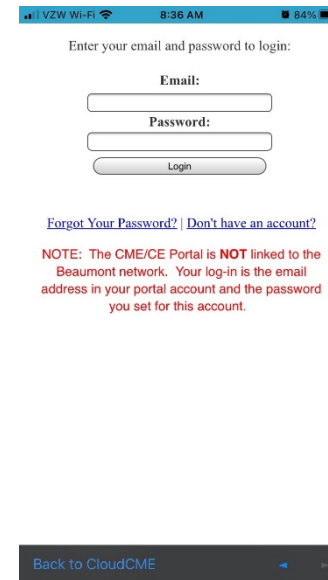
VZW Wi-Fi 8:36 AM 84%

Enter your email and password to login:

Email:

Password:

Login

Forgot Your Password? | Don't have an account?

NOTE: The CME/CE Portal is **NOT** linked to the Beaumont network. Your log-in is the email address in your portal account and the password you set for this account.

Back to CloudCME